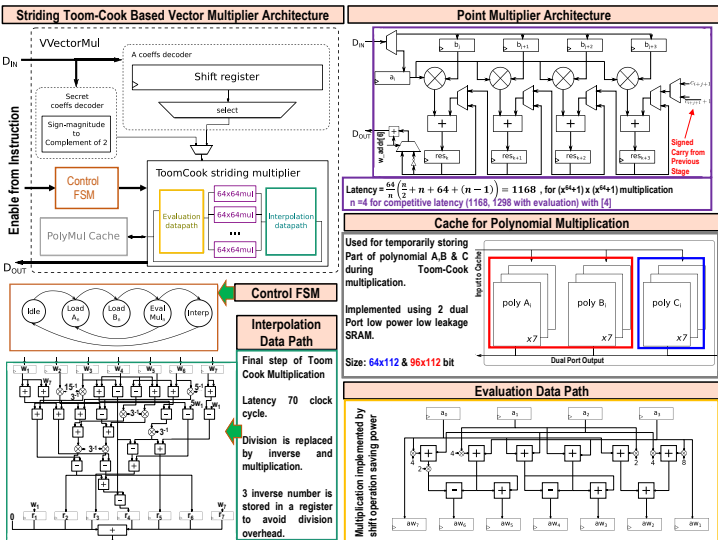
Striding Toom-Cook Based Vector Multiplier Architecture

VVectorMul

$D_{IN}$

Enable from Instruction

A coeffs decoder

Shift register

select

Secret coeffs decoder

Sign-magnitude to Complement of 2

Control FSM

ToomCook striding multiplier

Evaluation datapath

64x64mul

64x64mul

64x64mul

...

64x64mul

Interpolation datapath

PolyMul Cache

$D_{OUT}$

Point Multiplier Architecture

$D_{IN}$

$b_j$

$b_{j+1}$

$b_{j+2}$

$b_{j+3}$

$a_i$

$D_{OUT}$

w_sel[0]

$res_k$

$res_{k+1}$

$res_{k+2}$

$res_{k+3}$

Signed Carry from Previous Stage

Latency $= \frac{64}{n}\left(\frac{n}{2}+n+64+(n-1)\right) = 1168$ , for $(x^{64}+1)$ x $(x^{64}+1)$ multiplication

n =4 for competitive latency (1168, 1298 with evaluation) with [4]

Control FSM

Idle

Load $A_i$

Load $B_i$

Eval $Mul_i$

Interp

Cache for Polynomial Multiplication

Used for temporarily storing Part of polynomial A,B & C during Toom-Cook multiplication.

Implemented using 2 dual Port low power low leakage SRAM.

Size: 64x112 & 96x112 bit

Input to Cache

poly $A_i$

poly $B_i$

x7

poly $C_i$

x7

Dual Port Output

Interpolation Data Path

$w_1$ $w_2$ $w_3$ $w_4$ $w_5$ $w_6$ $w_7$

$15^{-1}$

$3^{-1}$

$5^{-1}$

$3^{-1}$

$3^{-1}$

$r_1$ $r_2$ $r_3$ $r_4$ $r_5$ $r_6$ $r_7$

0

Final step of Toom Cook Multiplication

Latency 70 clock cycle.

Division is replaced by inverse and multiplication.

3 inverse number is stored in a register to avoid division overhead.

Evaluation Data Path

Multiplication implemented by shift operation saving power

$a_0$ $a_1$ $a_2$ $a_3$

4

2

4

2

4

8

$aw_7$ $aw_6$ $aw_5$ $aw_4$ $aw_3$ $aw_2$ $aw_1$